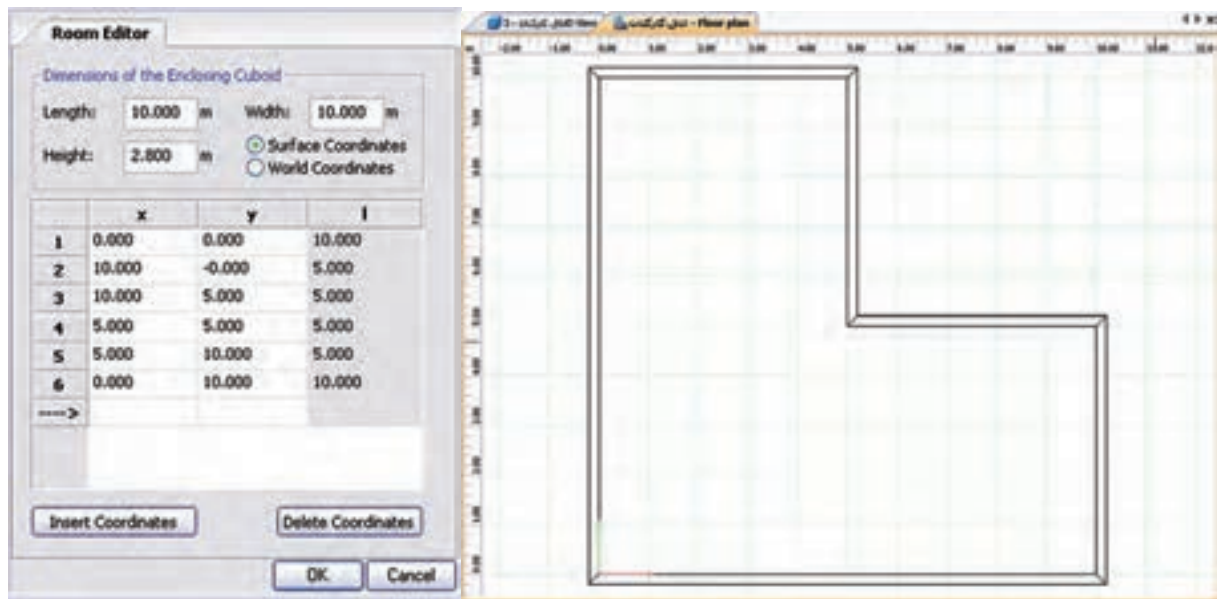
Room Editor

Dimensions of the Enclosing Cuboid

Length: 10.000 m Width: 10.000 m

Height: 2.800 m

Surface Coordinates

World Coordinates

|  | x | y | l |
|---|---|---|---|
| 1 | 0.000 | 0.000 | 10.000 |
| 2 | 10.000 | -0.000 | 5.000 |
| 3 | 10.000 | 5.000 | 5.000 |
| 4 | 5.000 | 5.000 | 5.000 |
| 5 | 5.000 | 10.000 | 5.000 |
| 6 | 0.000 | 10.000 | 10.000 |
| ----> |  |  |  |

Insert Coordinates

Delete Coordinates

OK

Cancel

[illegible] - Floor plan